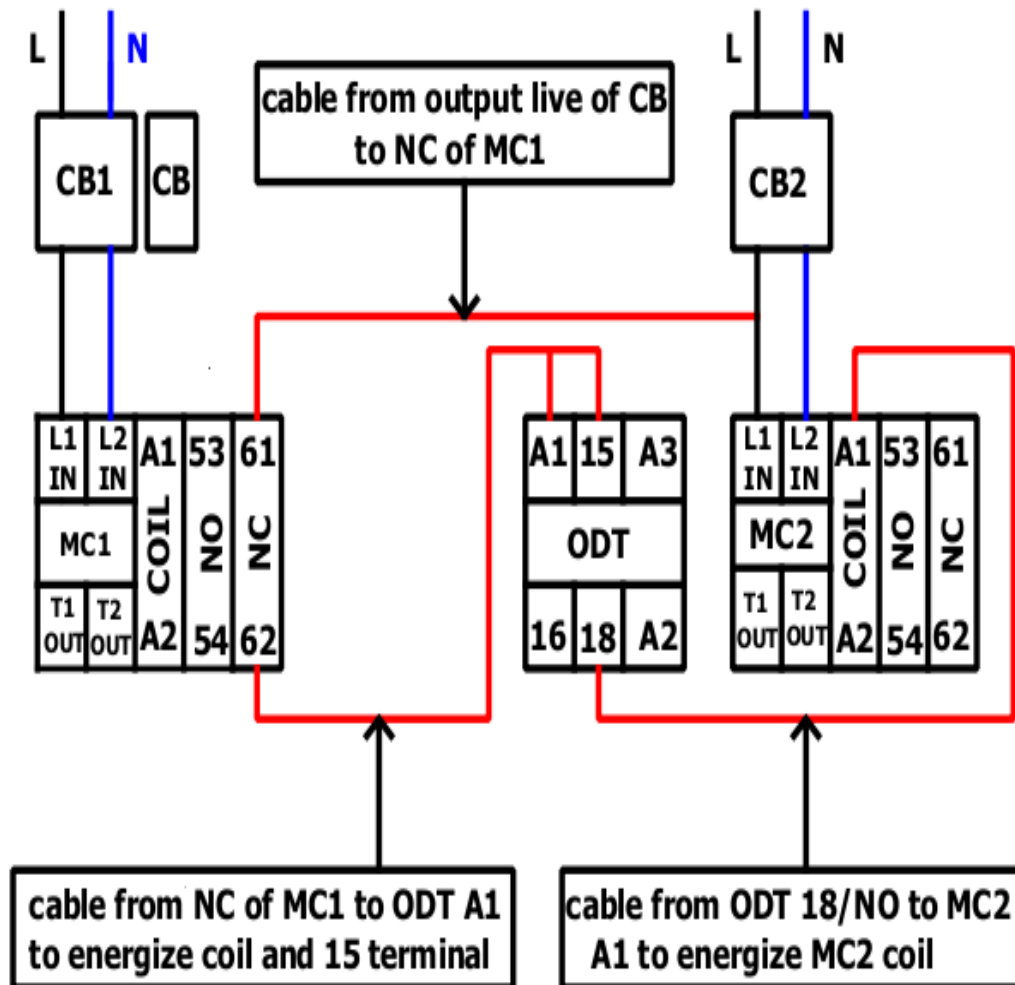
L N

CB1 CB

cable from output live of CB to NC of MC1

L N

CB2

L1 IN | L2 IN | A1 | 53 | 61
MC1 | COIL | NO | NC
T1 OUT | T2 OUT | A2 | 54 | 62

A1 | 15 | A3
ODT
16 | 18 | A2

L1 IN | L2 IN | A1 | 53 | 61
MC2 | COIL | NO | NC
T1 OUT | T2 OUT | A2 | 54 | 62

cable from NC of MC1 to ODT A1 to energize coil and 15 terminal

cable from ODT 18/NO to MC2 A1 to energize MC2 coil